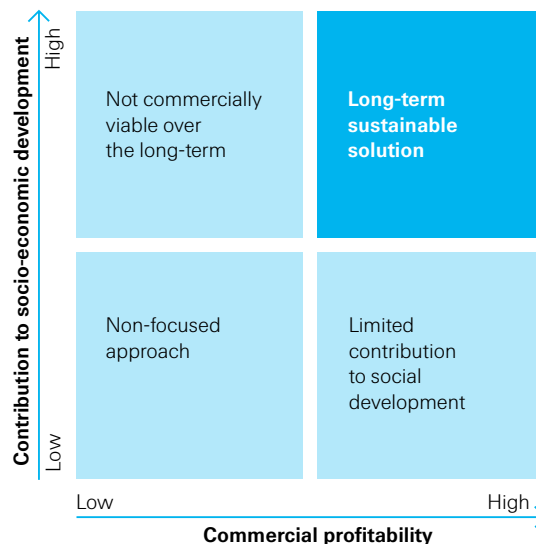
Contribution to socio-economic development

High

Low

Not commercially viable over the long-term

Long-term sustainable solution

Non-focused approach

Limited contribution to social development

Low

High

Commercial profitability